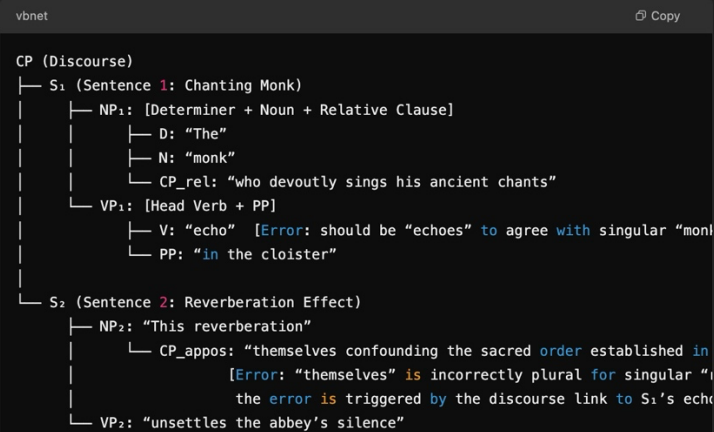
vbnet

Copy

```
CP (Discourse)
├── S₁ (Sentence 1: Chanting Monk)
│     ├── NP₁: [Determiner + Noun + Relative Clause]
│     │        ├── D: “The”
│     │        ├── N: “monk”
│     │        └── CP_rel: “who devoutly sings his ancient chants”
│     └── VP₁: [Head Verb + PP]
│              ├── V: “echo”  [Error: should be “echoes” to agree with singular “monk
│              └── PP: “in the cloister”
│
└── S₂ (Sentence 2: Reverberation Effect)
      ├── NP₂: “This reverberation”
      │        └── CP_appos: “themselves confounding the sacred order established in
      │                  [Error: “themselves” is incorrectly plural for singular “
      │                   the error is triggered by the discourse link to S₁’s echo
      └── VP₂: “unsettles the abbey’s silence”
```